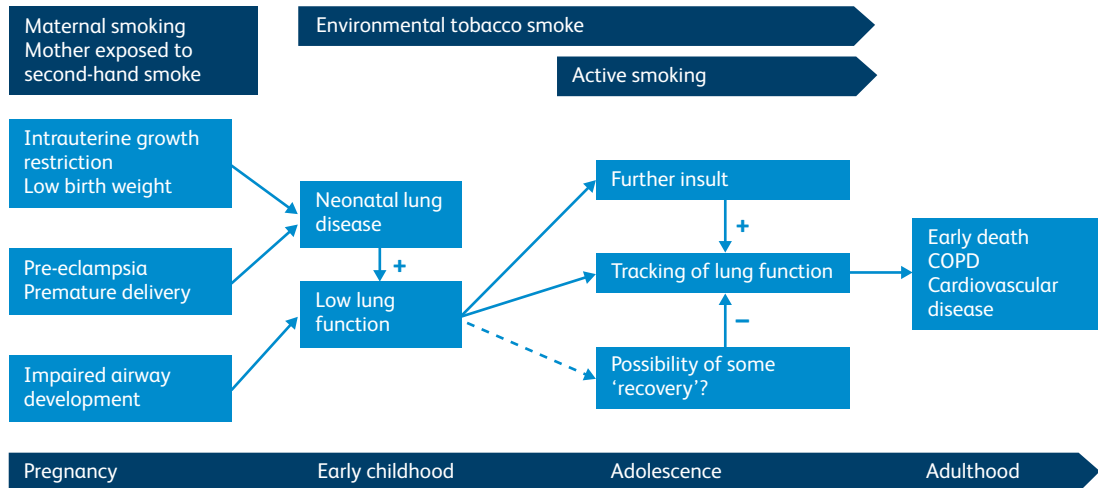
Maternal smoking
Mother exposed to second-hand smoke

Environmental tobacco smoke

Active smoking

Intrauterine growth restriction
Low birth weight

Pre-eclampsia
Premature delivery

Impaired airway development

Neonatal lung disease

+

Low lung function

Further insult

+

Tracking of lung function

−

Possibility of some 'recovery'?

Early death
COPD
Cardiovascular disease

Pregnancy
Early childhood
Adolescence
Adulthood